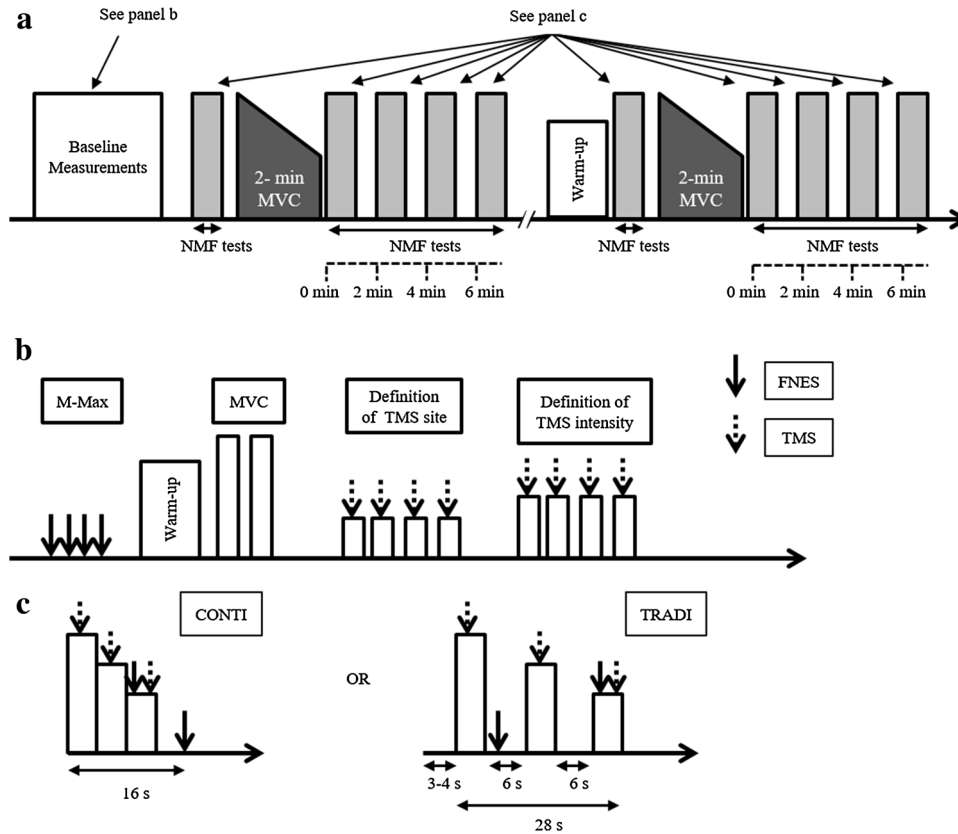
a

See panel b

See panel c

Baseline Measurements

2- min MVC

Warm-up

2-min MVC

NMF tests

NMF tests

NMF tests

NMF tests

0 min 2 min 4 min 6 min

0 min 2 min 4 min 6 min

b

M-Max

MVC

Definition of TMS site

Definition of TMS intensity

FNES

TMS

Warm-up

c

CONTI

OR

TRADI

16 s

3-4 s

6 s

6 s

28 s